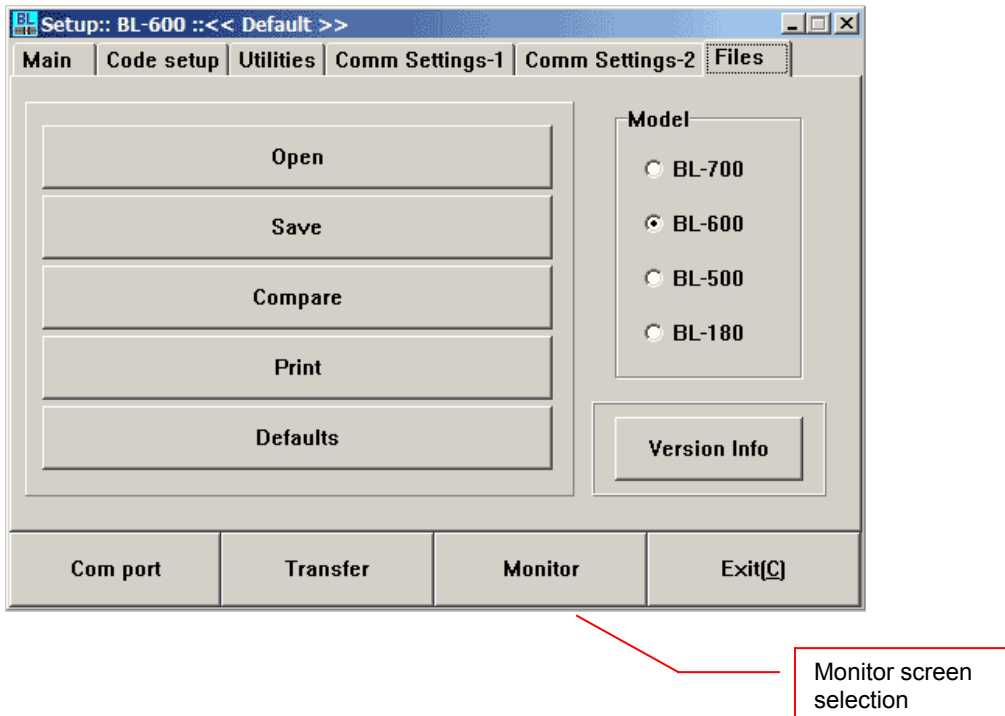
Setup:: BL-600 ::<< Default >>

Main | Code setup | Utilities | Comm Settings-1 | Comm Settings-2 | Files

Open

Save

Compare

Print

Defaults

Model

BL-700

BL-600

BL-500

BL-180

Version Info

Com port | Transfer | Monitor | Exit(C)

Monitor screen selection